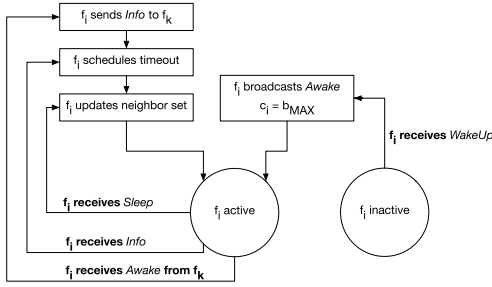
$f_i$ sends *Info* to $f_k$

$f_i$ schedules timeout

$f_i$ updates neighbor set

$f_i$ broadcasts *Awake*
$c_i = b_{MAX}$

$f_i$ receives *WakeUp*

$f_i$ receives *Sleep*

$f_i$ active

$f_i$ inactive

$f_i$ receives *Info*

$f_i$ receives *Awake* from $f_k$